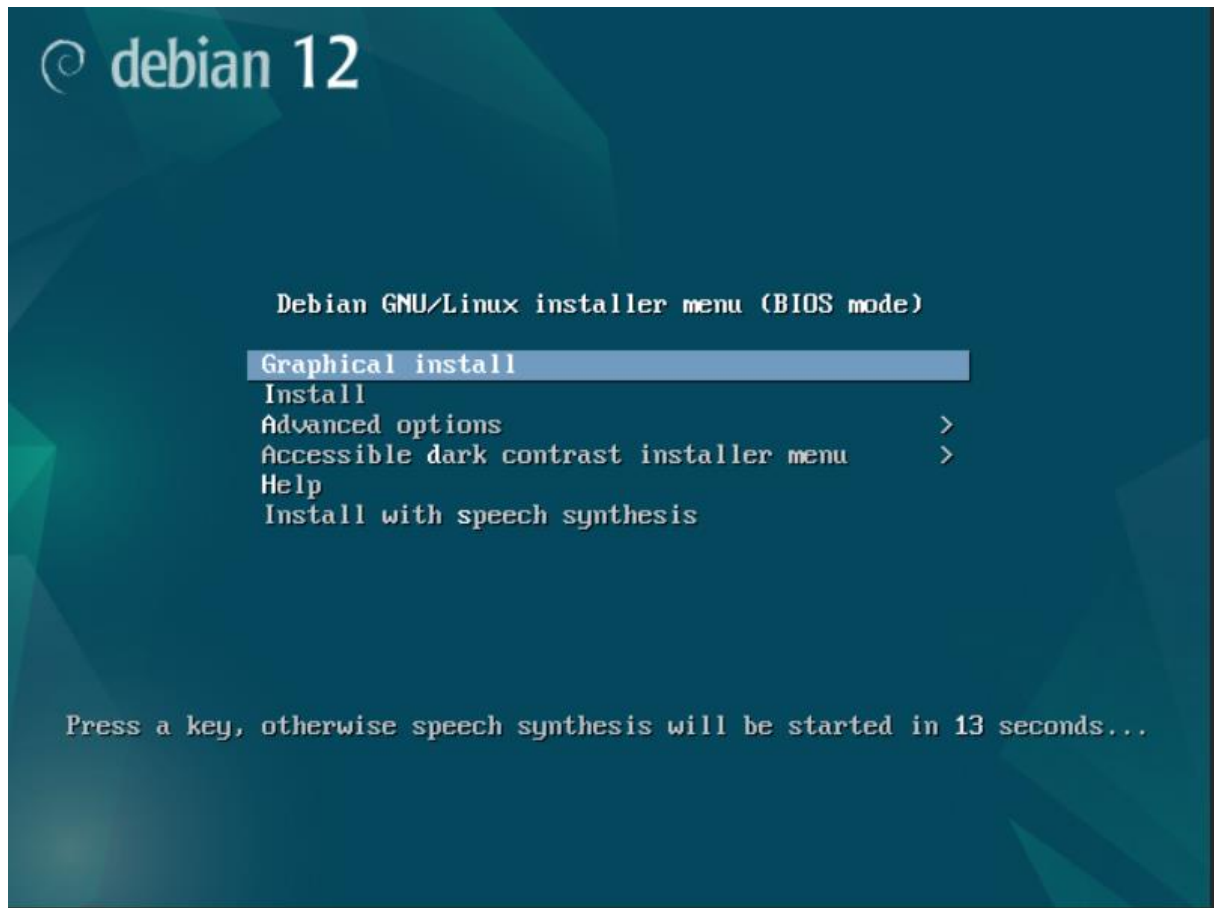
debian 12

Debian GNU/Linux installer menu (BIOS mode)

Graphical install
Install
Advanced options >
Accessible dark contrast installer menu >
Help
Install with speech synthesis

Press a key, otherwise speech synthesis will be started in 13 seconds...